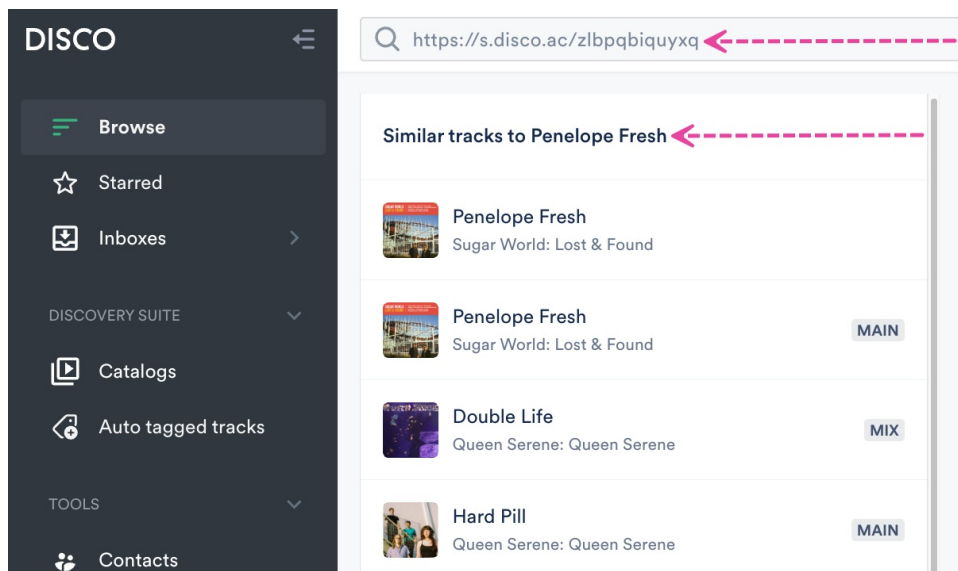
DISCO

Browse
Starred
Inboxes

DISCOVERY SUITE
Catalogs
Auto tagged tracks

TOOLS
Contacts

https://s.disco.ac/zlbpqbiquyxq

Similar tracks to Penelope Fresh

Penelope Fresh
Sugar World: Lost & Found

Penelope Fresh
Sugar World: Lost & Found
MAIN

Double Life
Queen Serene: Queen Serene
MIX

Hard Pill
Queen Serene: Queen Serene
MAIN